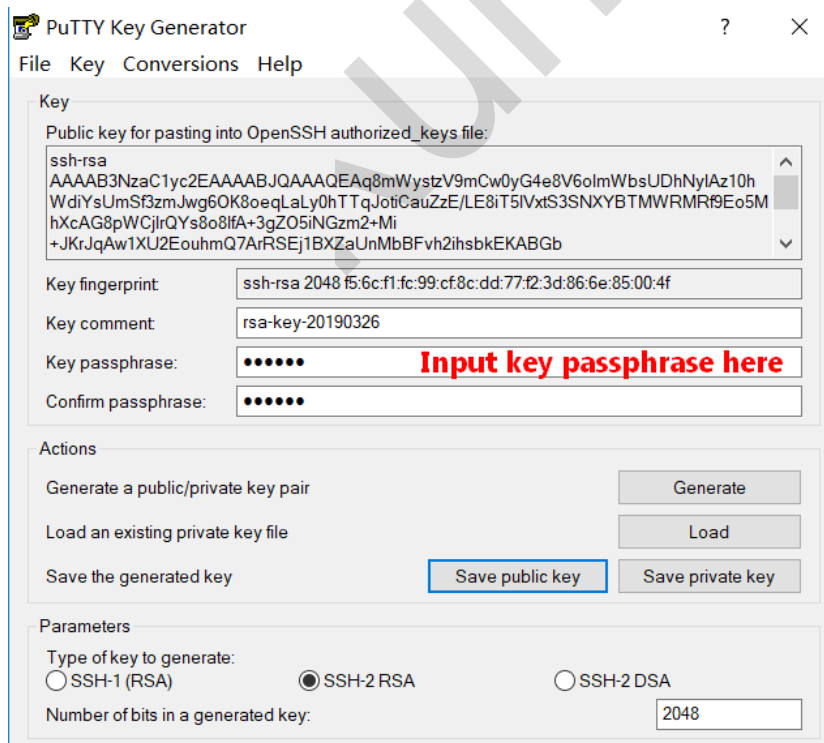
PuTTY Key Generator ? ✕

File Key Conversions Help

Key

Public key for pasting into OpenSSH authorized_keys file:

ssh-rsa
AAAAB3NzaC1yc2EAAAABJQAAAQEAq8mWystzV9mCw0yG4e8V6olmWbsUDhNylAz10h
WdiYsUmSf3zmJwg6OK8oeqLaLy0hTTqJotiCauZzE/LE8iT5lVxtS3SNXYBTMWRMRf9Eo5M
hXcAG8pWCjlrQYs8o8lfA+3gZO5iNGzm2+Mi
+JKrJqAw1XU2EouhmQ7ArRSEj1BXZaUnMbBFvh2ihsbkEKABGb

Key fingerprint: ssh-rsa 2048 f5:6c:f1:fc:99:cf:8c:dd:77:f2:3d:86:6e:85:00:4f

Key comment: rsa-key-20190326

Key passphrase: •••••• Input key passphrase here

Confirm passphrase: ••••••

Actions

Generate a public/private key pair Generate

Load an existing private key file Load

Save the generated key Save public key Save private key

Parameters

Type of key to generate:

SSH-1 (RSA) SSH-2 RSA SSH-2 DSA

Number of bits in a generated key: 2048